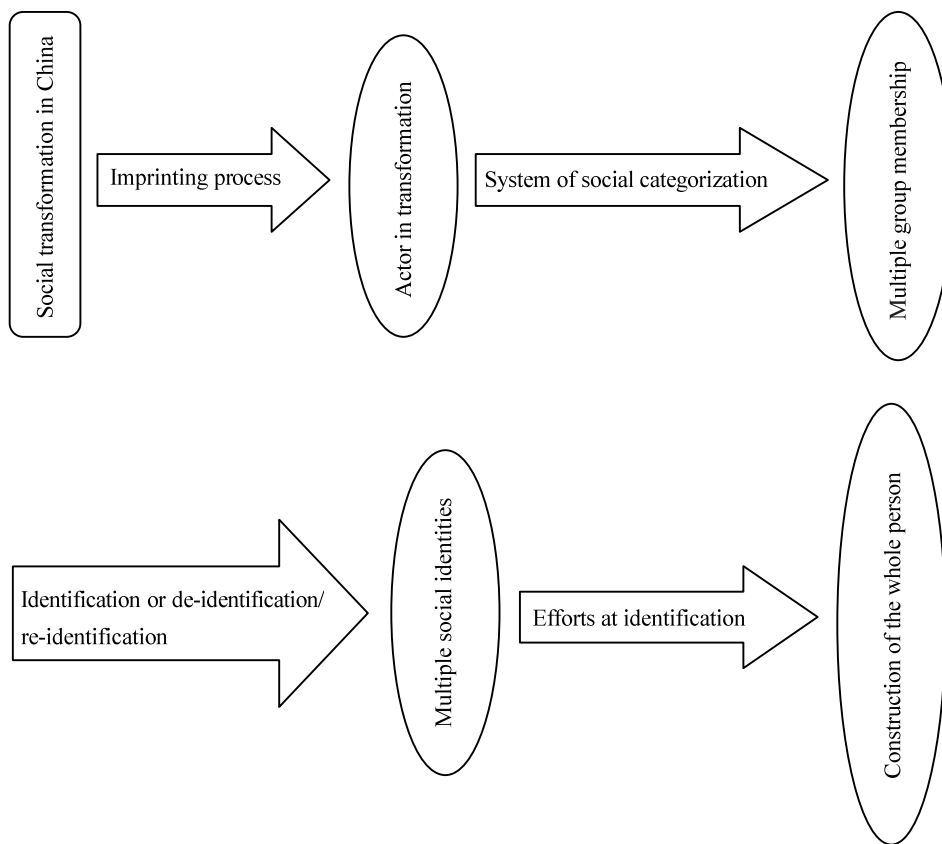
Social transformation in China

Imprinting process

Actor in transformation

System of social categorization

Multiple group membership

Identification or de-identification/ re-identification

Multiple social identities

Efforts at identification

Construction of the whole person